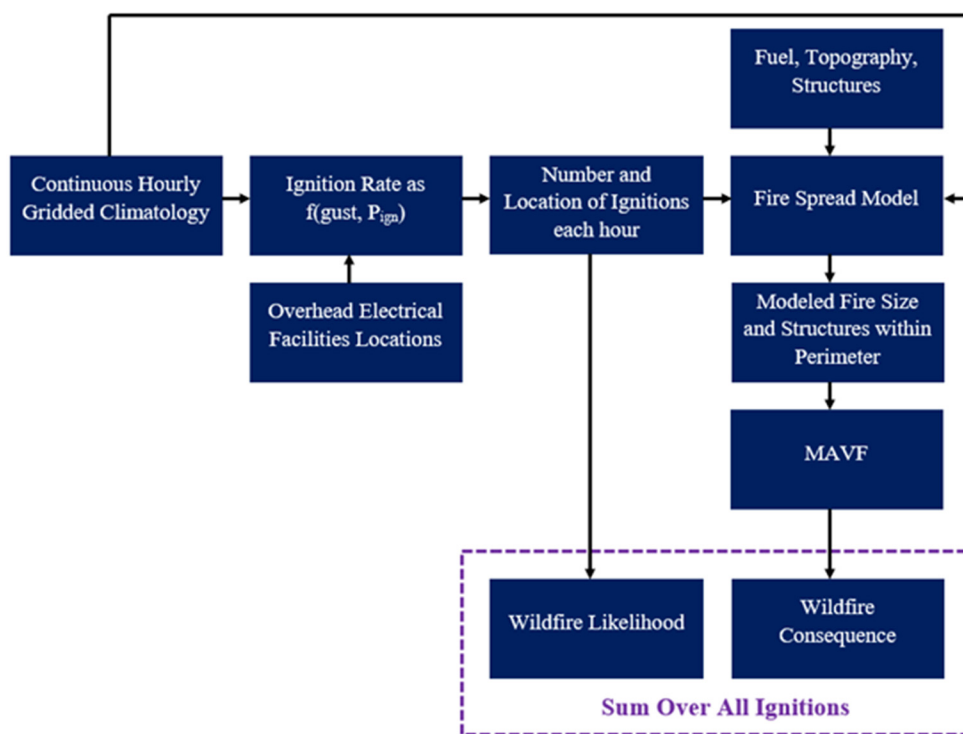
Fuel, Topography, Structures

Continuous Hourly Gridded Climatology

Ignition Rate as f(gust, $P_{ign}$)

Number and Location of Ignitions each hour

Fire Spread Model

Overhead Electrical Facilities Locations

Modeled Fire Size and Structures within Perimeter

MAVF

Wildfire Likelihood

Wildfire Consequence

Sum Over All Ignitions